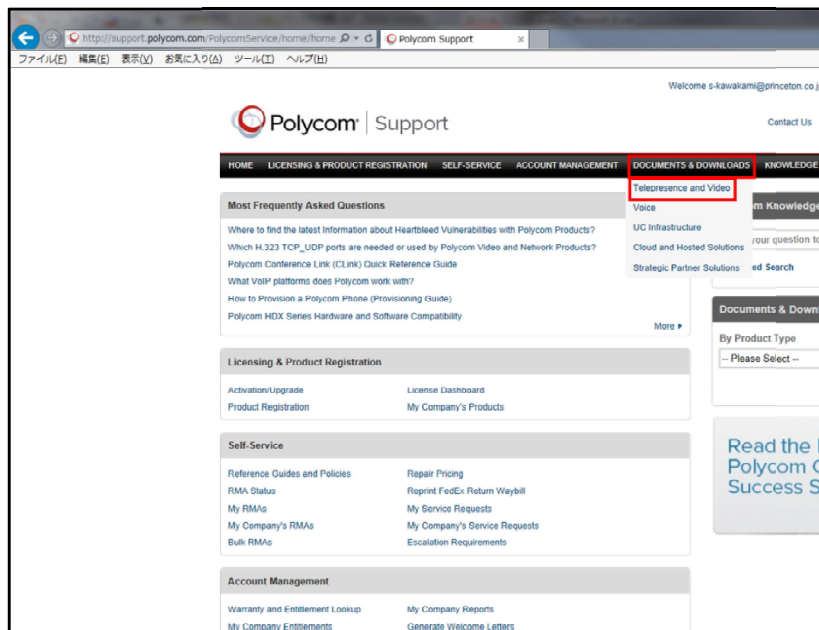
http://support.polycom.com/PolycomService/home/home
Polycom Support
ファイル(F) 編集(E) 表示(V) お気に入り(A) ツール(T) ヘルプ(H)

Welcome s-kawakami@princeton.co.j

Polycom | Support

Contact Us

HOME LICENSING & PRODUCT REGISTRATION SELF-SERVICE ACCOUNT MANAGEMENT DOCUMENTS & DOWNLOADS KNOWLEDGE

Telepresence and Video
Voice
UC Infrastructure
Cloud and Hosted Solutions
Strategic Partner Solutions

Most Frequently Asked Questions

Where to find the latest information about Heartbleed Vulnerabilities with Polycom Products?
Which H.323 TCP_UDP ports are needed or used by Polycom Video and Network Products?
Polycom Conference Link (CLink) Quick Reference Guide
What VoIP platforms does Polycom work with?
How to Provision a Polycom Phone (Provisioning Guide)
Polycom HDX Series Hardware and Software Compatibility

More ▸

m Knowledge
your question to
ed Search

Documents & Down
By Product Type
-- Please Select --

Licensing & Product Registration

Activation/Upgrade
License Dashboard
Product Registration
My Company's Products

Self-Service

Reference Guides and Policies
Repair Pricing
RMA Status
Reprint FedEx Return Waybill
My RMAs
My Service Requests
My Company's RMAs
My Company's Service Requests
Bulk RMAs
Escalation Requirements

Read the
Polycom C
Success S

Account Management

Warranty and Entitlement Lookup
My Company Reports
My Company Entitlements
Generate Welcome Letters